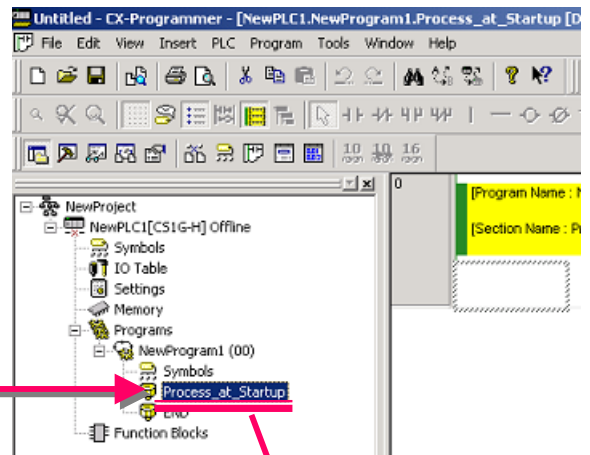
Untitled - CX-Programmer - [NewPLC1.NewProgram1.Process_at_Startup [D

File Edit View Insert PLC Program Tools Window Help

10 10 16

NewProject
NewPLC1[CS1G-H] Offline
Symbols
IO Table
Settings
Memory
Programs
NewProgram1 (00)
Symbols
Process_at_Startup
END
Function Blocks

0

[Program Name : N

[Section Name : P